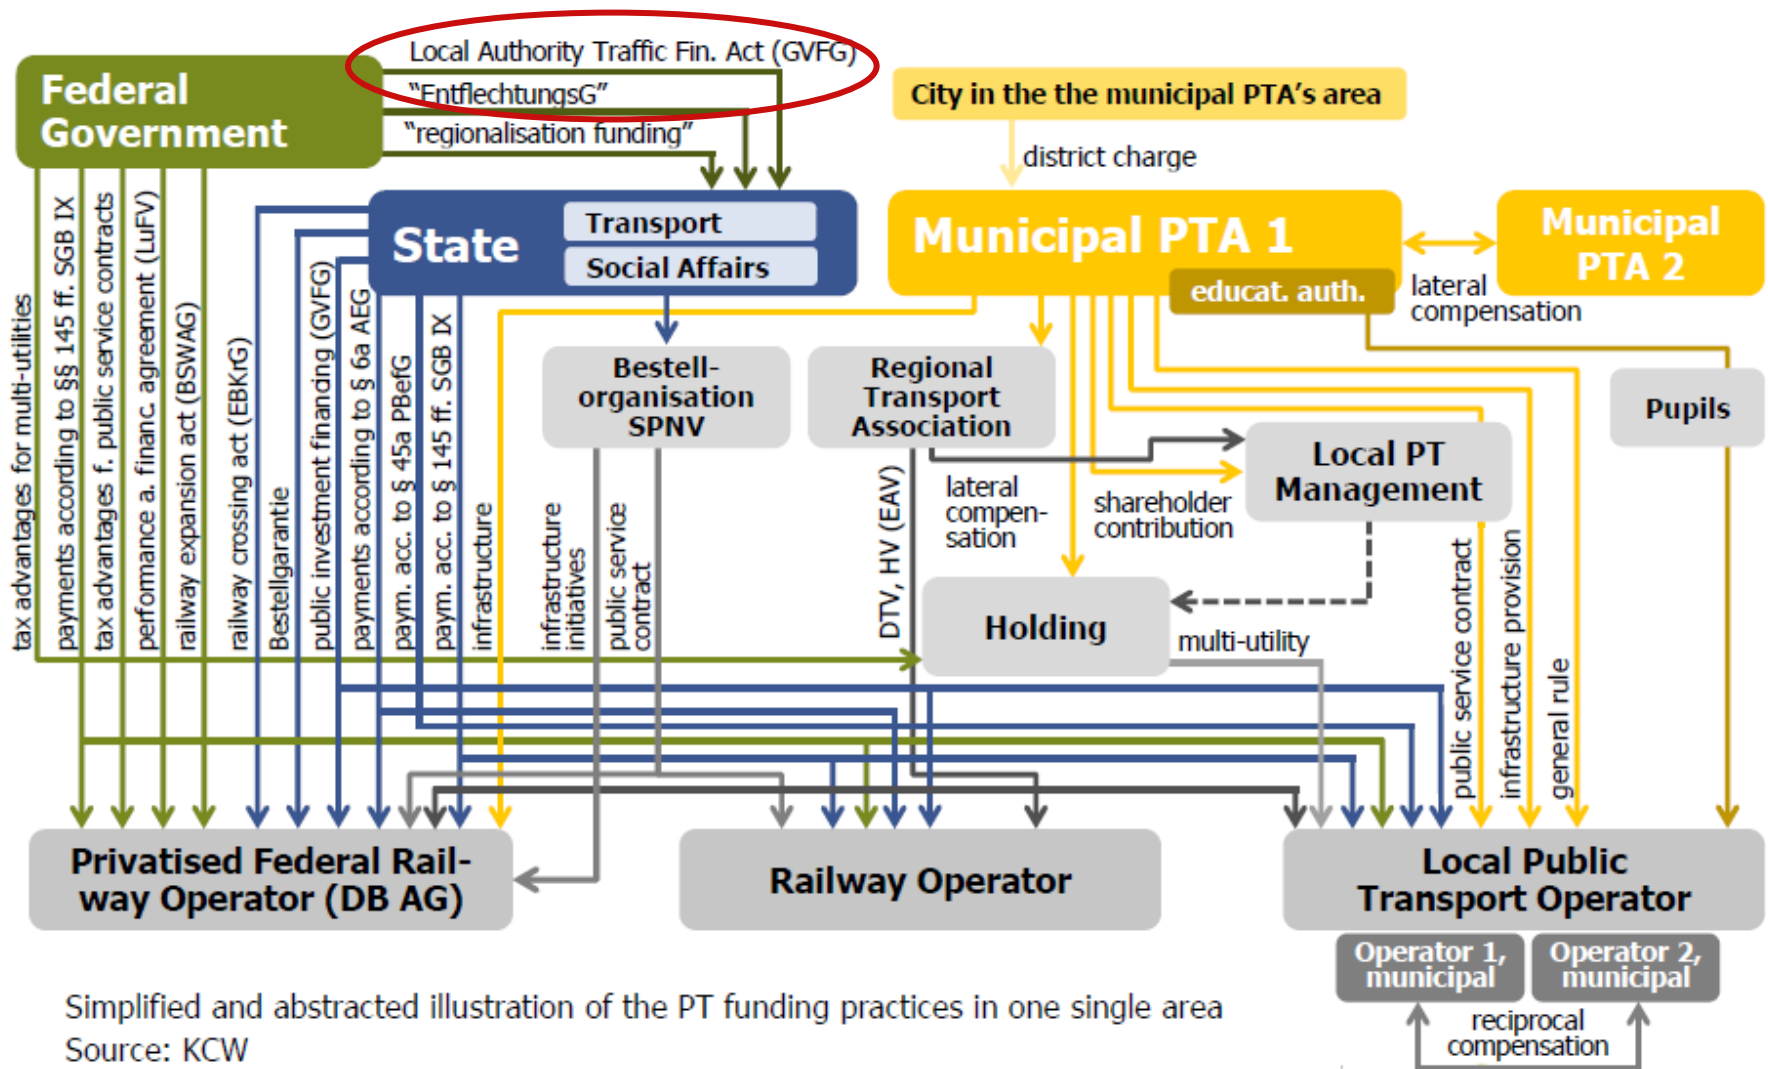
Federal Government

Local Authority Traffic Fin. Act (GVFG)

"EntflechtungsG"

"regionalisation funding"

City in the the municipal PTA's area

district charge

State

Transport

Social Affairs

Municipal PTA 1

educat. auth.

Municipal PTA 2

lateral compensation

tax advantages for multi-utilities

payments according to §§ 145 ff. SGB IX

tax advantages f. public service contracts

performance a. financ. agreement (LuFV)

railway expansion act (BSWAG)

railway crossing act (EBKrG)

Bestellgarantie

public investment financing (GVFG)

payments according to § 6a AEG

paym. acc. to § 45a PBefG

paym. acc. to § 145 ff. SGB IX

infrastructure

Bestell-organisation SPNV

infrastructure initiatives

public service contract

Regional Transport Association

DTV, HV (EAV)

lateral compen-sation

shareholder contribution

Local PT Management

Pupils

Holding

multi-utility

public service contract

infrastructure provision

general rule

Privatised Federal Rail-way Operator (DB AG)

Railway Operator

Local Public Transport Operator

Operator 1, municipal

Operator 2, municipal

reciprocal compensation

Simplified and abstracted illustration of the PT funding practices in one single area

Source: KCW